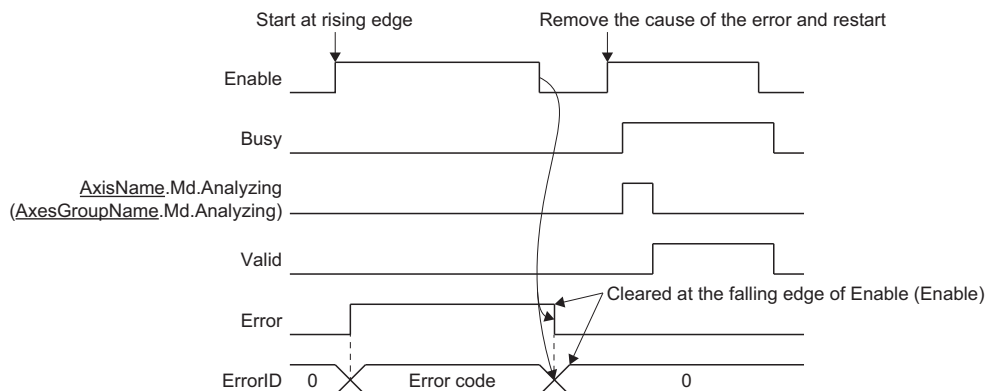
Start at rising edge

Remove the cause of the error and restart

Enable

Busy

AxisName.Md.Analyzing
(AxesGroupName.Md.Analyzing)

Valid

Cleared at the falling edge of Enable (Enable)

Error

ErrorID 0 Error code 0